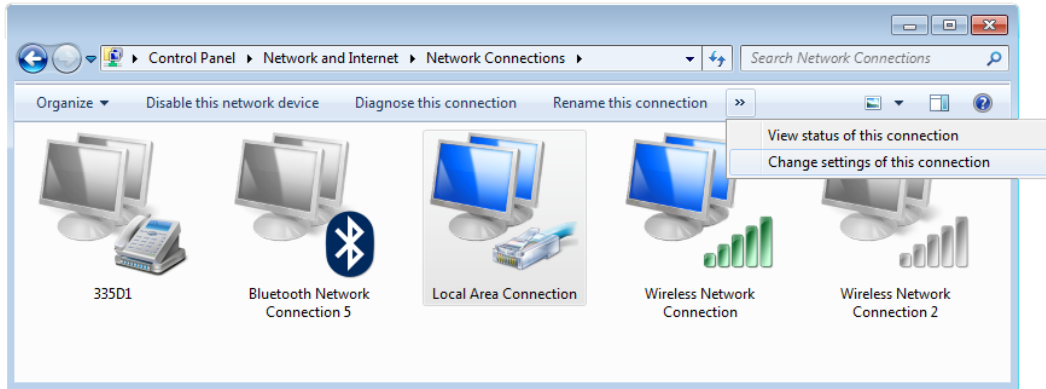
Control Panel ▸ Network and Internet ▸ Network Connections ▸

Search Network Connections

Organize ▾ Disable this network device Diagnose this connection Rename this connection »

View status of this connection
Change settings of this connection

335D1

Bluetooth Network Connection 5

Local Area Connection

Wireless Network Connection

Wireless Network Connection 2